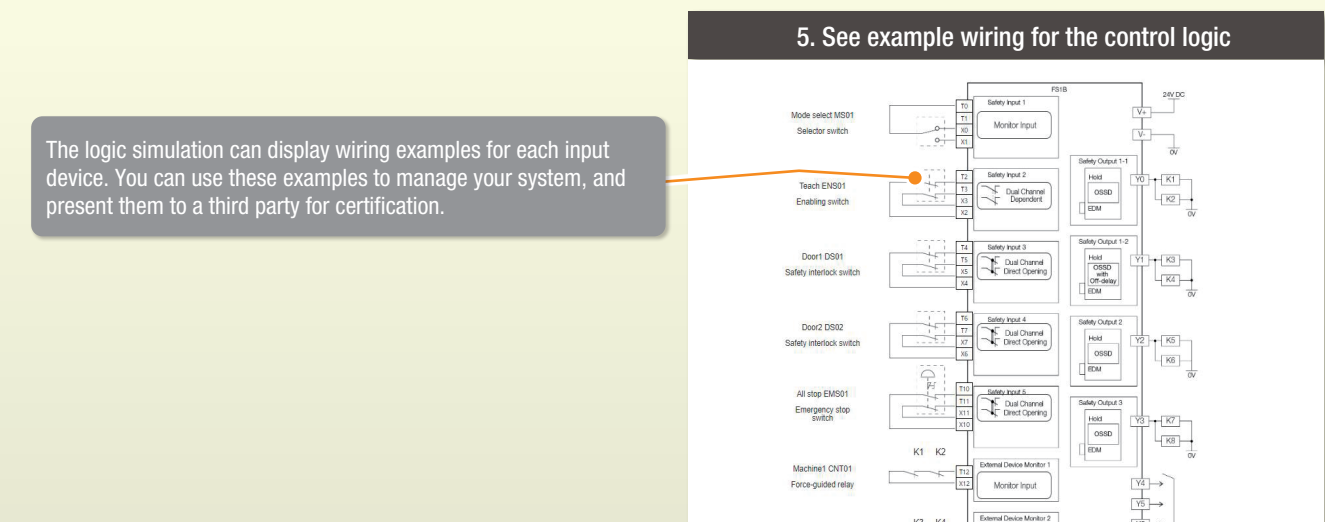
The logic simulation can display wiring examples for each input device. You can use these examples to manage your system, and present them to a third party for certification.

5. See example wiring for the control logic

FS1B

24V DC

V+

V-

0V

Mode select MS01
Selector switch

T0
T1
X0
X1

Safety Input 1
Monitor Input

Teach ENS01
Enabling switch

T2
T3
X3
X2

Safety Input 2
Dual Channel Dependent

Safety Output 1-1
Hold
OSSD
EDM

Y0
K1
K2
0V

Door1 DS01
Safety interlock switch

T4
T5
X5
X4

Safety Input 3
Dual Channel Direct Opening

Safety Output 1-2
Hold
OSSD with Off-delay
EDM

Y1
K3
K4
0V

Door2 DS02
Safety interlock switch

T6
T7
X7
X6

Safety Input 4
Dual Channel Direct Opening

Safety Output 2
Hold
OSSD
EDM

Y2
K5
K6
0V

All stop EMS01
Emergency stop switch

T10
T11
X11
X10

Safety Input 5
Dual Channel Direct Opening

Safety Output 3
Hold
OSSD
EDM

Y3
K7
K8
0V

K1 K2

Machine1 CNT01
Force-guided relay

T12
X12

External Device Monitor 1
Monitor Input

Y4
Y5

K3 K4

External Device Monitor 2